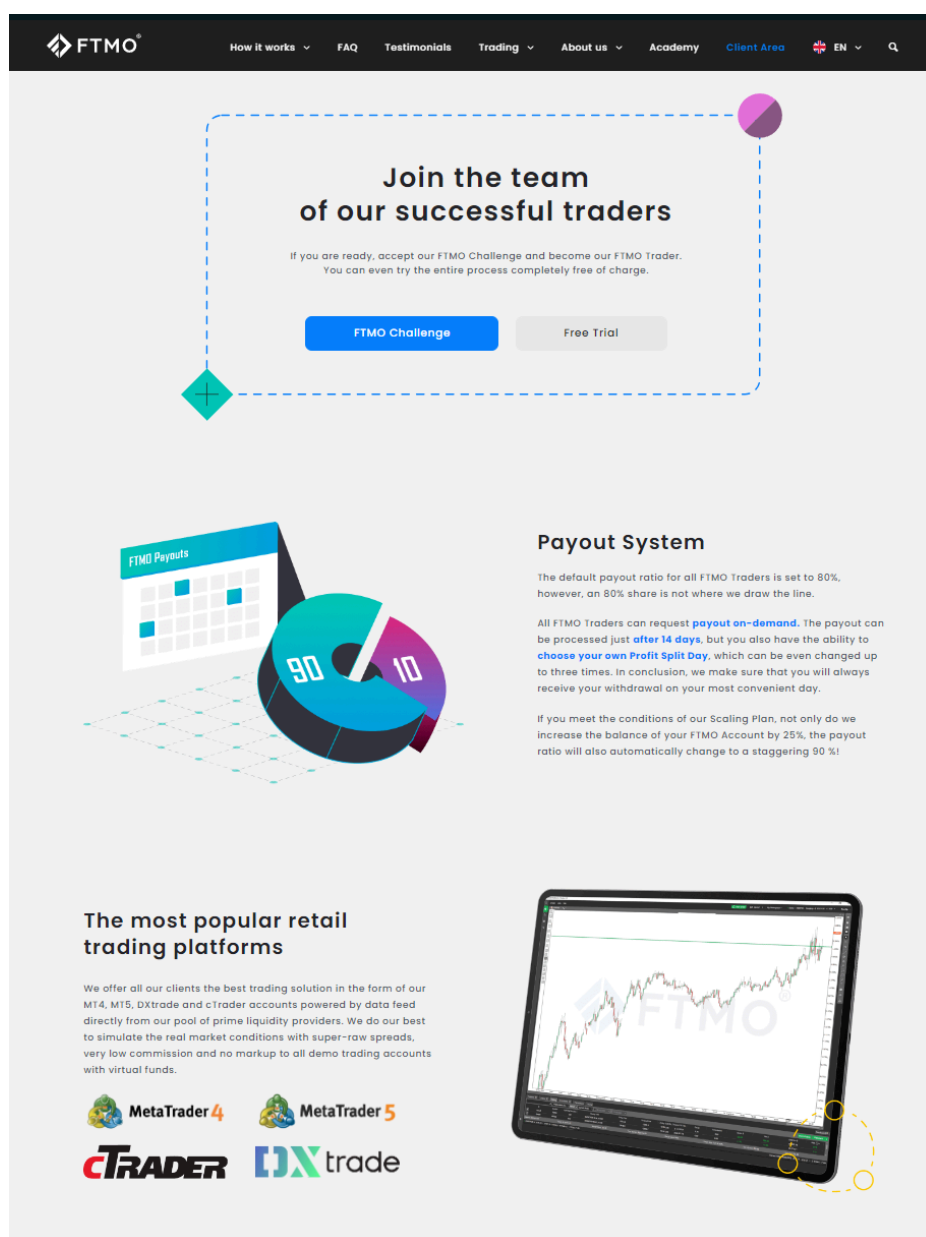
FTMO®

How it works FAQ Testimonials Trading About us Academy Client Area EN

Join the team of our successful traders

If you are ready, accept our FTMO Challenge and become our FTMO Trader. You can even try the entire process completely free of charge.

FTMO Challenge Free Trial

FTMO Payouts

90 10

Payout System

The default payout ratio for all FTMO Traders is set to 80%, however, an 80% share is not where we draw the line.

All FTMO Traders can request payout on-demand. The payout can be processed just after 14 days, but you also have the ability to choose your own Profit Split Day, which can be even changed up to three times. In conclusion, we make sure that you will always receive your withdrawal on your most convenient day.

If you meet the conditions of our Scaling Plan, not only do we increase the balance of your FTMO Account by 25%, the payout ratio will also automatically change to a staggering 90 %!

The most popular retail trading platforms

We offer all our clients the best trading solution in the form of our MT4, MT5, DXtrade and cTrader accounts powered by data feed directly from our pool of prime liquidity providers. We do our best to simulate the real market conditions with super-raw spreads, very low commission and no markup to all demo trading accounts with virtual funds.

MetaTrader 4 MetaTrader 5

cTRADER DXtrade

FTMO